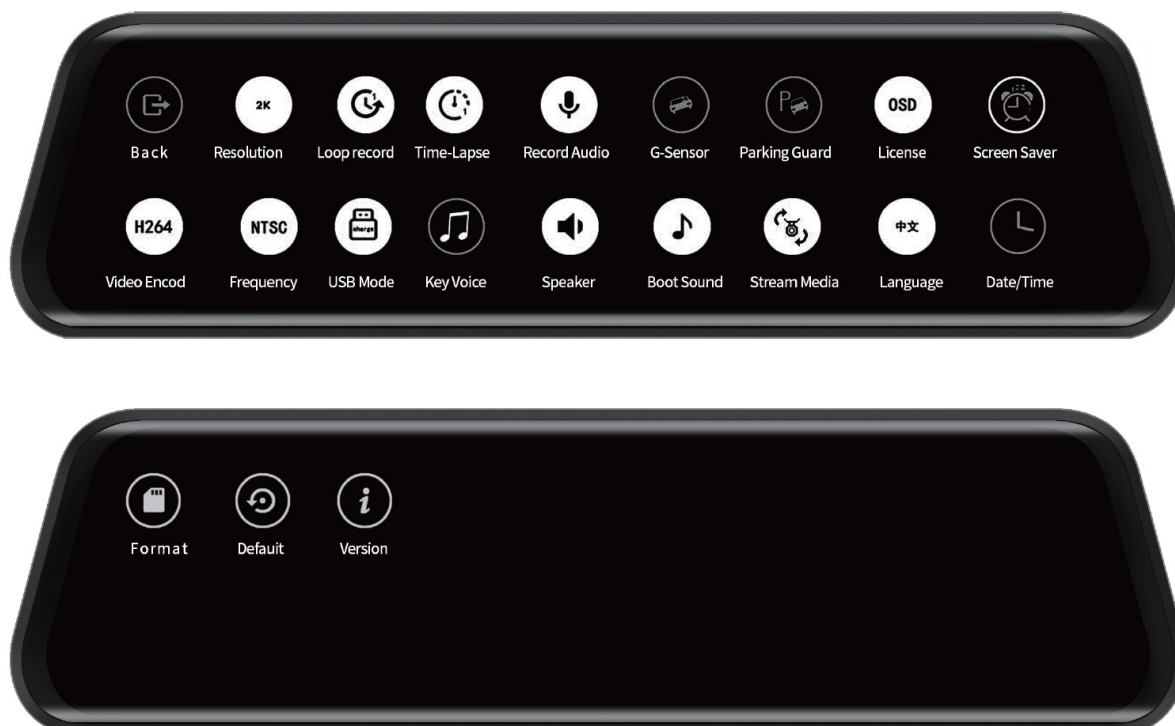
2K
OSD

Back Resolution Loop record Time-Lapse Record Audio G-Sensor Parking Guard License Screen Saver

H264
NTSC
charge
中文

Video Encod Frequency USB Mode Key Voice Speaker Boot Sound Stream Media Language Date/Time

Format Default Version